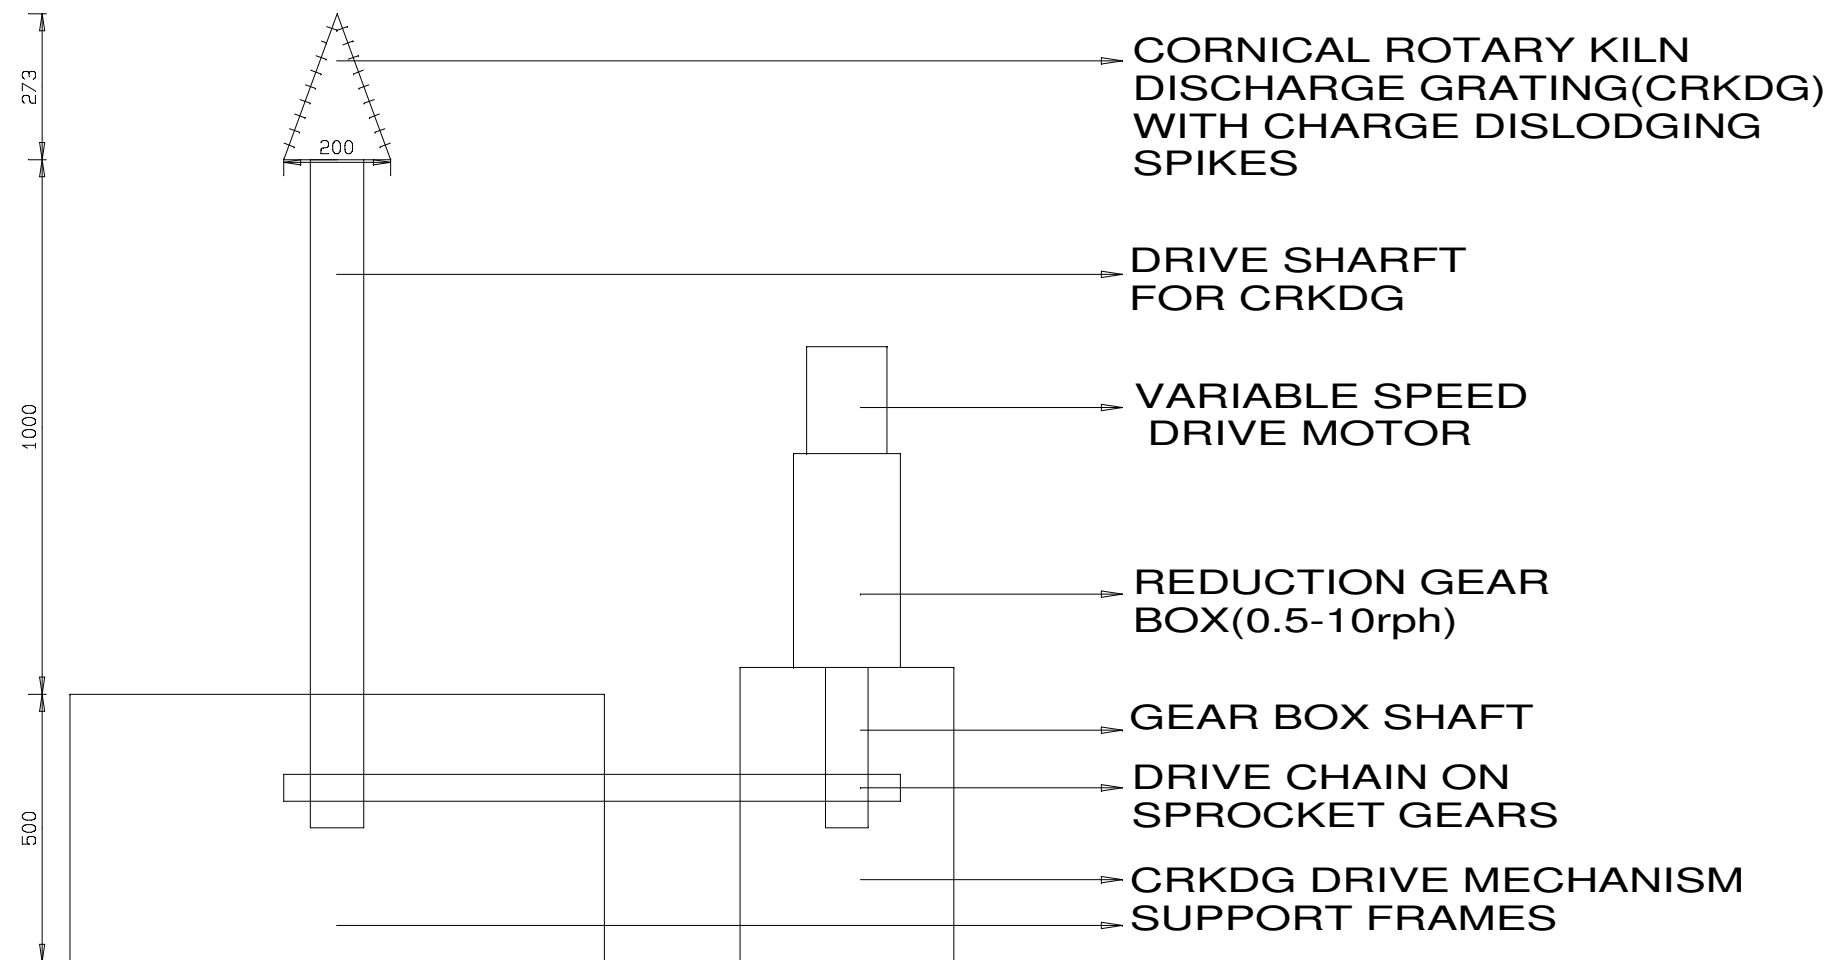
273

200

1000

500

CORNICAL ROTARY KILN DISCHARGE GRATING(CRKDG) WITH CHARGE DISLODGING SPIKES

DRIVE SHARFT FOR CRKDG

VARIABLE SPEED DRIVE MOTOR

REDUCTION GEAR BOX(0.5-10rph)

GEAR BOX SHAFT

DRIVE CHAIN ON SPROCKET GEARS

CRKDG DRIVE MECHANISM SUPPORT FRAMES